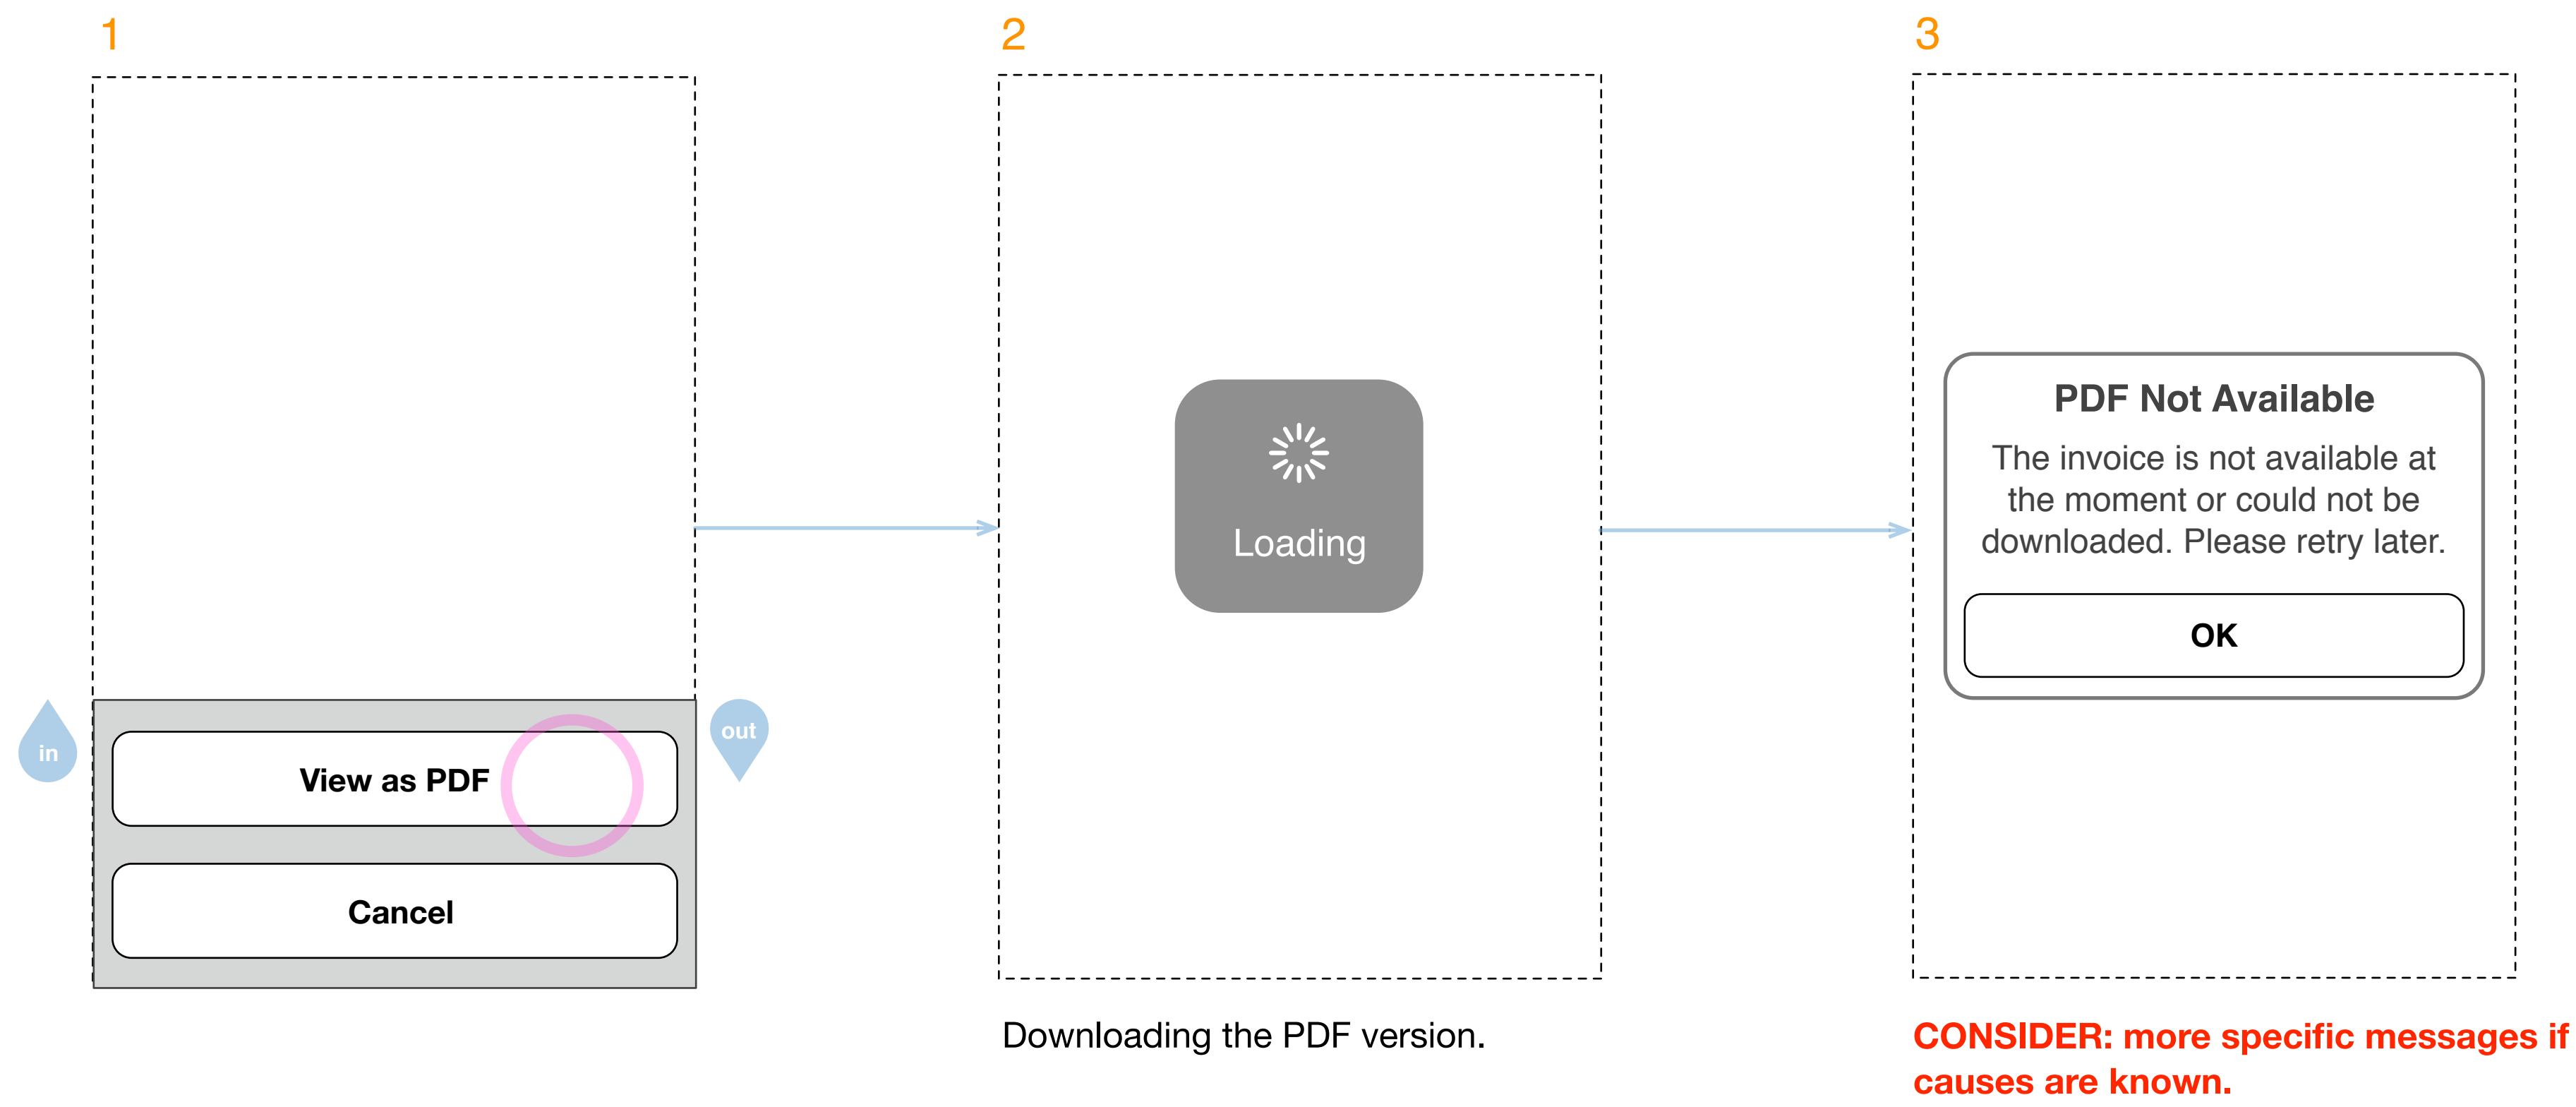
1

in

View as PDF

Cancel

out

2

Loading

Downloading the PDF version.

3

PDF Not Available

The invoice is not available at the moment or could not be downloaded. Please retry later.

OK

CONSIDER: more specific messages if causes are known.